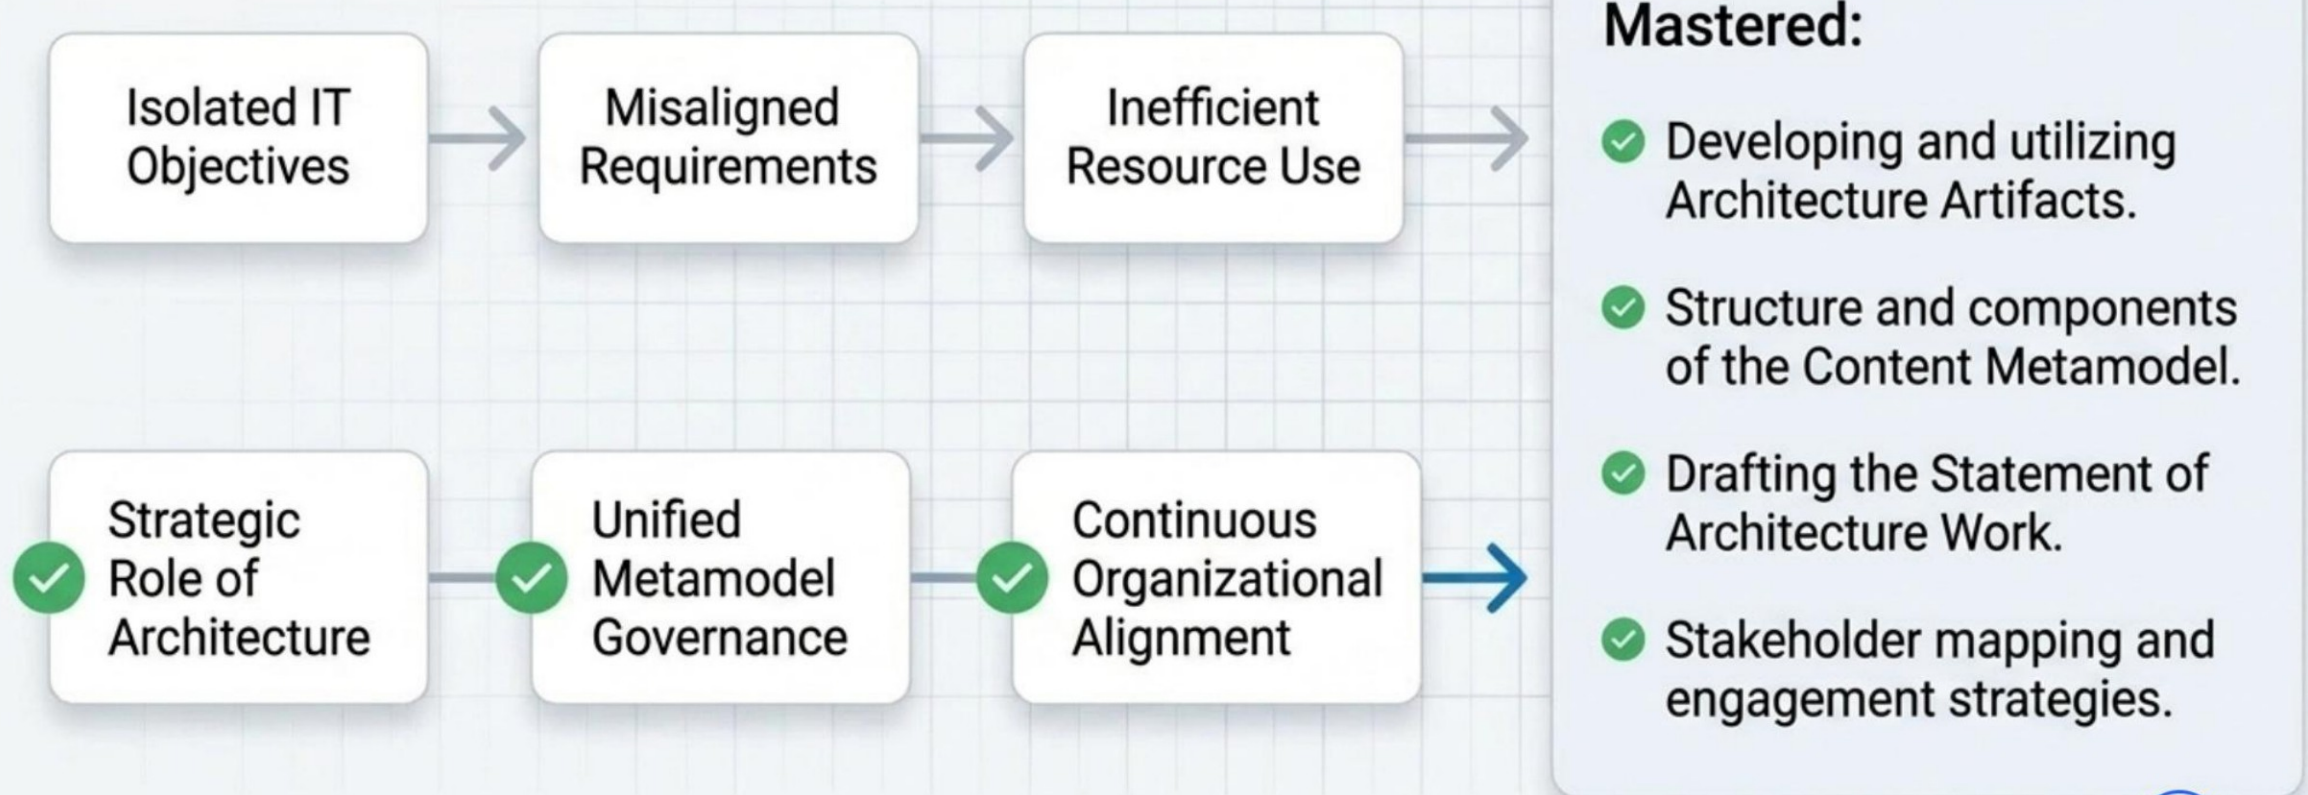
Isolated IT Objectives

Misaligned Requirements

Inefficient Resource Use

Strategic Role of Architecture

Unified Metamodel Governance

Continuous Organizational Alignment

Mastered:

Developing and utilizing Architecture Artifacts.

Structure and components of the Content Metamodel.

Drafting the Statement of Architecture Work.

Stakeholder mapping and engagement strategies.